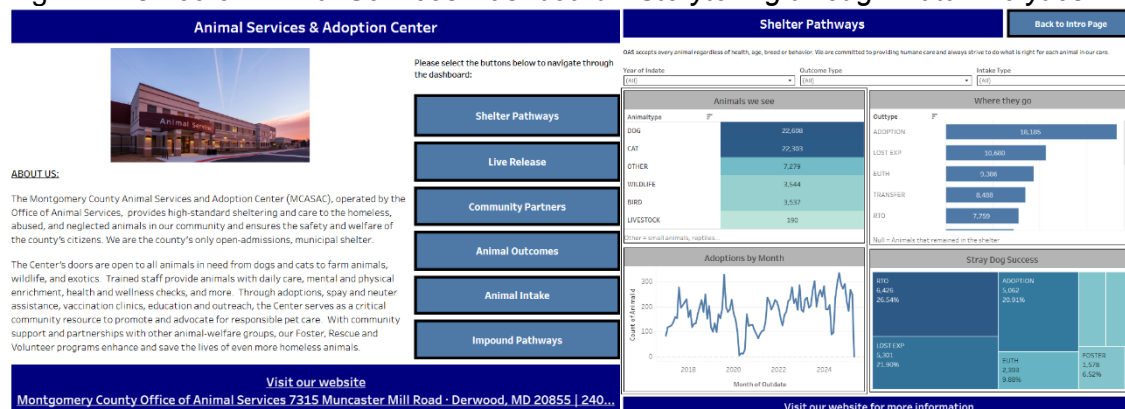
Animal Services & Adoption Center

Please select the buttons below to navigate through the dashboard:

Shelter Pathways

Live Release

Community Partners

Animal Outcomes

Animal Intake

Impound Pathways

ABOUT US:

The Montgomery County Animal Services and Adoption Center (MCASAC), operated by the Office of Animal Services, provides high-standard sheltering and care to the homeless, abused, and neglected animals in our community and ensures the safety and welfare of the county's citizens. We are the county's only open-admissions, municipal shelter.

The Center's doors are open to all animals in need from dogs and cats to farm animals, wildlife, and exotics. Trained staff provide animals with daily care, mental and physical enrichment, health and wellness checks, and more. Through adoptions, spay and neuter assistance, vaccination clinics, education and outreach, the Center serves as a critical community resource to promote and advocate for responsible pet care. With community support and partnerships with other animal-welfare groups, our Foster, Rescue and Volunteer programs enhance and save the lives of even more homeless animals.

Visit our website
Montgomery County Office of Animal Services 7315 Muncaster Mill Road · Derwood, MD 20855 | 240...

Shelter Pathways

Back to Intro Page

OAS accepts every animal regardless of health, age, breed or behavior. We are committed to providing humane care and always strive to do what is right for each animal in our care.

Year of Intake (All) | Outcome Type (All) | Intake Type (All)

Animals we see

| Animaltype | |
|---|---|
| DOG | 22,608 |
| CAT | 22,303 |
| OTHER | 7,279 |
| WILDLIFE | 3,544 |
| BIRD | 3,537 |
| LIVESTOCK | 190 |

Other = small animals, reptiles...

Where they go

| Outtype | |
|---|---|
| ADOPTION | 18,185 |
| LOST EXP | 10,660 |
| EUTH | 9,388 |
| TRANSFER | 8,488 |
| RTO | 7,759 |

Null = Animals that remained in the shelter

Adoptions by Month

Count of Animal Id
300
200
100
0
2018 2020 2022 2024
Month of Outdate

Stray Dog Success

RTO 6,426 26.54%
ADOPTION 5,062 20.91%
LOST EXP 5,301 21.90%
EUTH 2,398 9.88%
FOSTER 1,578 6.52%

Visit our website for more information